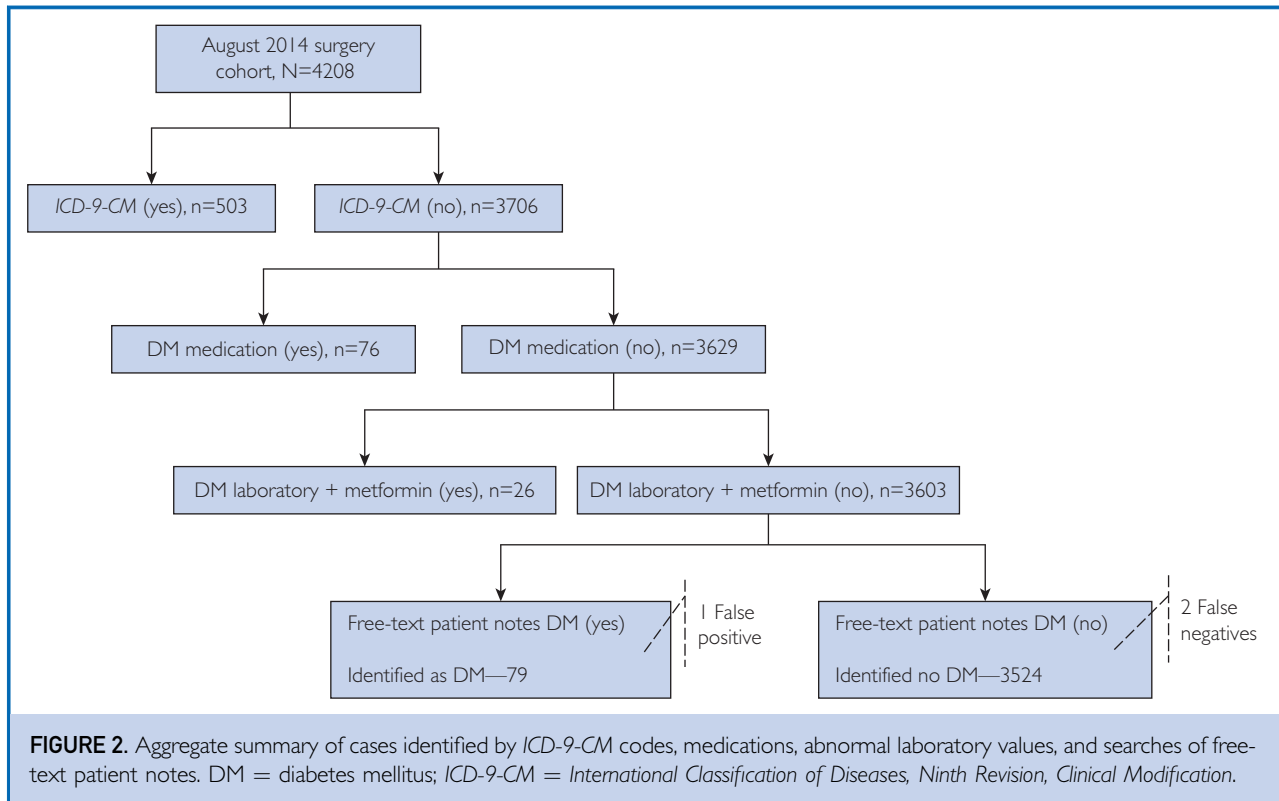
August 2014 surgery cohort, N=4208

ICD-9-CM (yes), n=503

ICD-9-CM (no), n=3706

DM medication (yes), n=76

DM medication (no), n=3629

DM laboratory + metformin (yes), n=26

DM laboratory + metformin (no), n=3603

Free-text patient notes DM (yes)

Identified as DM—79

1 False positive

Free-text patient notes DM (no)

Identified no DM—3524

2 False negatives

FIGURE 2. Aggregate summary of cases identified by ICD-9-CM codes, medications, abnormal laboratory values, and searches of free-text patient notes. DM = diabetes mellitus; ICD-9-CM = International Classification of Diseases, Ninth Revision, Clinical Modification.